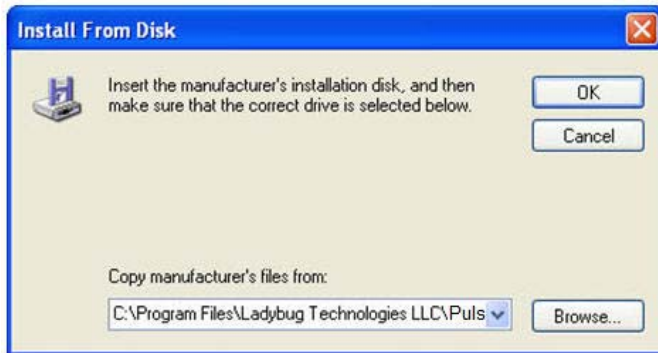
Install From Disk

Insert the manufacturer's installation disk, and then make sure that the correct drive is selected below.

OK

Cancel

Copy manufacturer's files from:

C:\Program Files\Ladybug Technologies LLC\Puls

Browse...